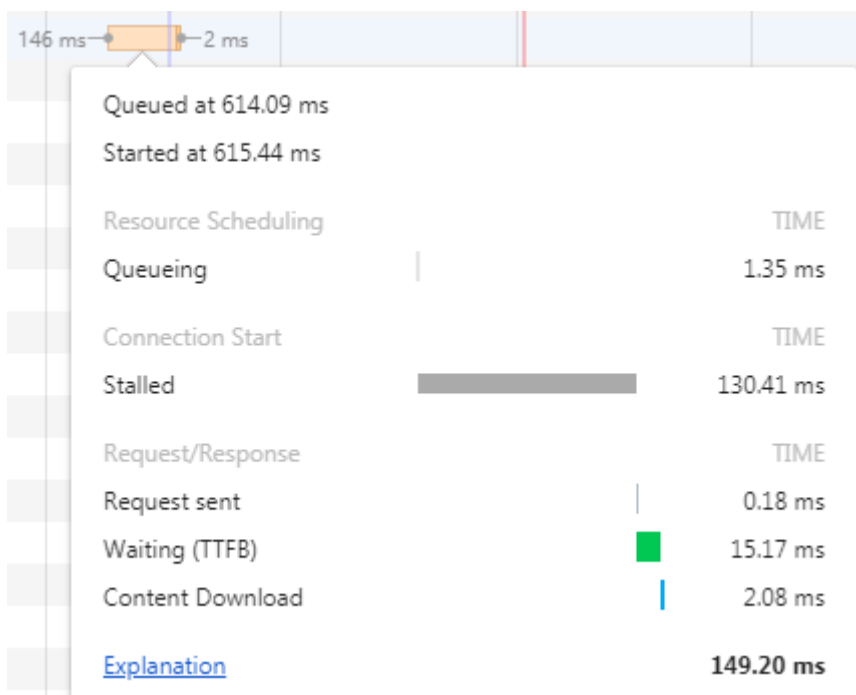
146 ms 2 ms

Queued at 614.09 ms

Started at 615.44 ms

| Resource Scheduling | TIME |
|---|---|
| Queueing | 1.35 ms |

| Connection Start | TIME |
|---|---|
| Stalled | 130.41 ms |

| Request/Response | TIME |
|---|---|
| Request sent | 0.18 ms |
| Waiting (TTFB) | 15.17 ms |
| Content Download | 2.08 ms |

Explanation 149.20 ms